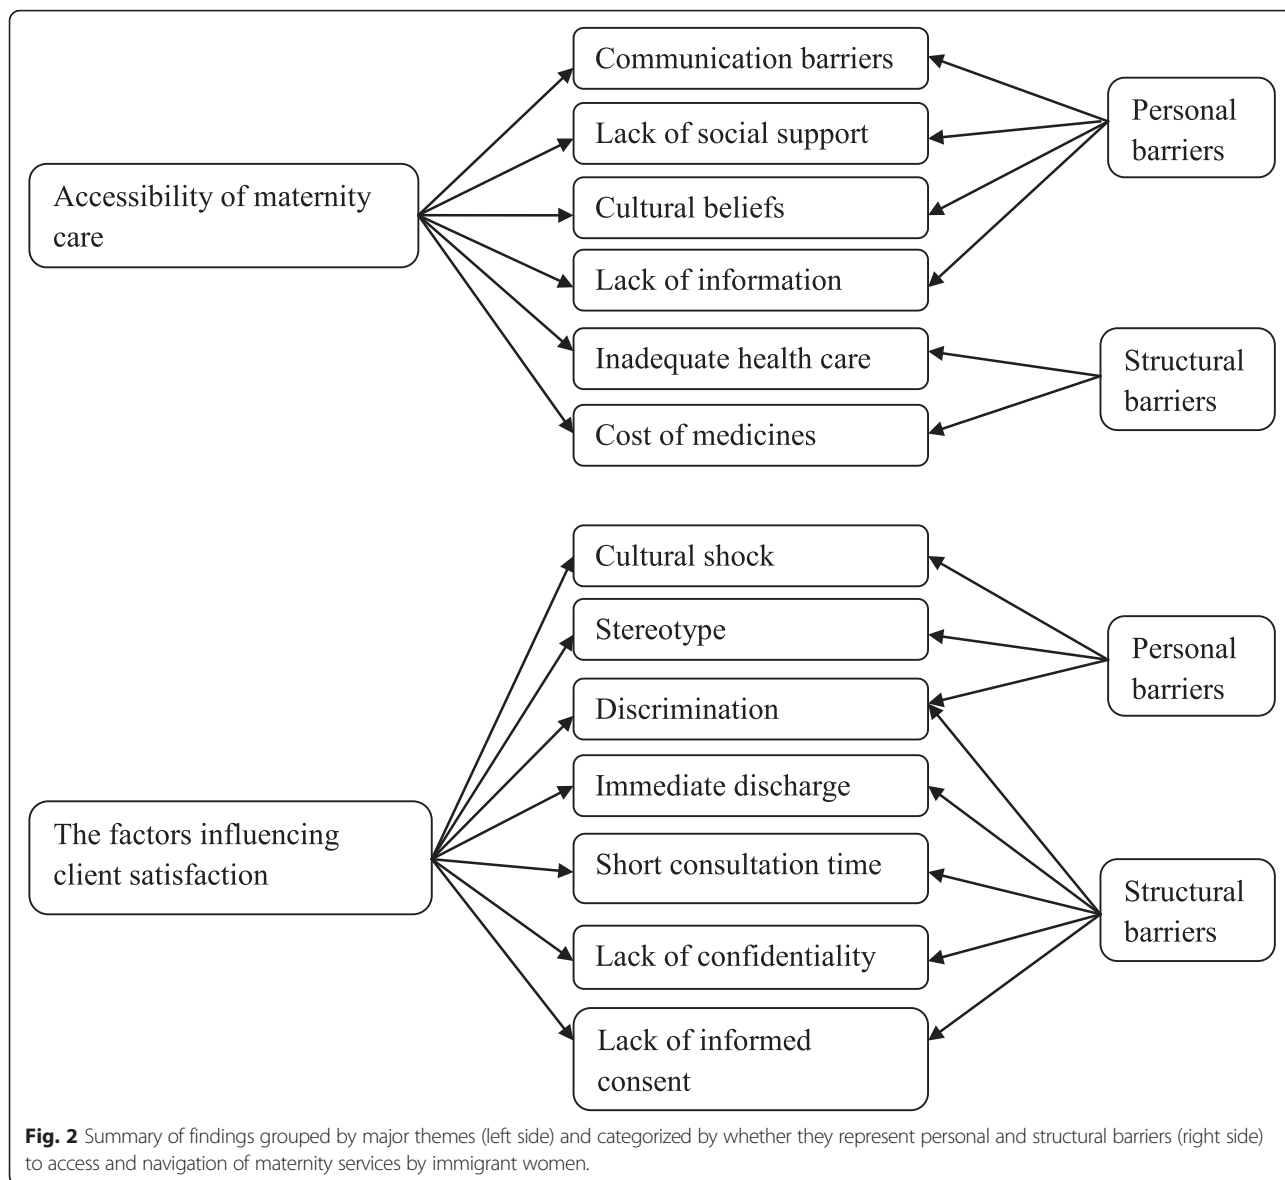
Accessibility of maternity care

Communication barriers

Lack of social support

Cultural beliefs

Lack of information

Inadequate health care

Cost of medicines

Personal barriers

Structural barriers

The factors influencing client satisfaction

Cultural shock

Stereotype

Discrimination

Immediate discharge

Short consultation time

Lack of confidentiality

Lack of informed consent

Personal barriers

Structural barriers

**Fig. 2** Summary of findings grouped by major themes (left side) and categorized by whether they represent personal and structural barriers (right side) to access and navigation of maternity services by immigrant women.